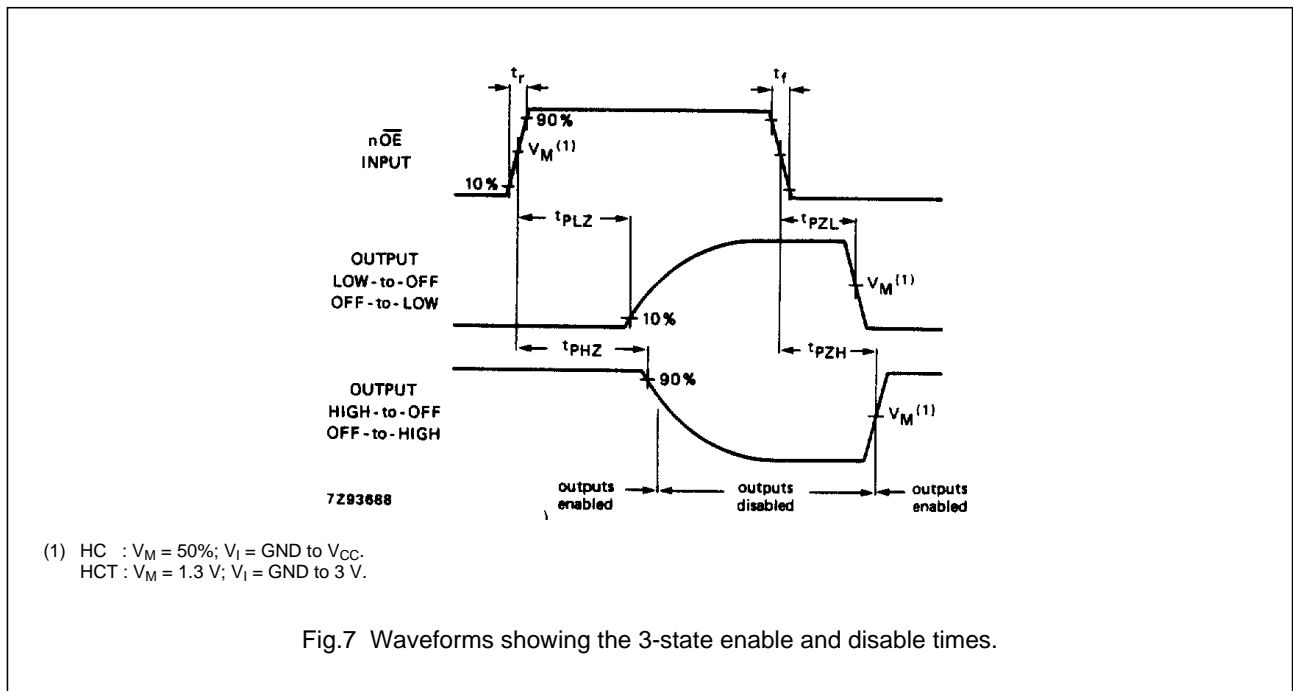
$t_r$

$t_f$

n$\overline{OE}$
INPUT

90%

$V_M^{(1)}$

10%

$t_{PLZ}$

$t_{PZL}$

OUTPUT
LOW-to-OFF
OFF-to-LOW

$V_M^{(1)}$

10%

$t_{PHZ}$

$t_{PZH}$

OUTPUT
HIGH-to-OFF
OFF-to-HIGH

90%

$V_M^{(1)}$

7Z93688

outputs enabled

outputs disabled

outputs enabled

(1) HC : $V_M$ = 50%; $V_I$ = GND to $V_{CC}$.
HCT : $V_M$ = 1.3 V; $V_I$ = GND to 3 V.

Fig.7 Waveforms showing the 3-state enable and disable times.